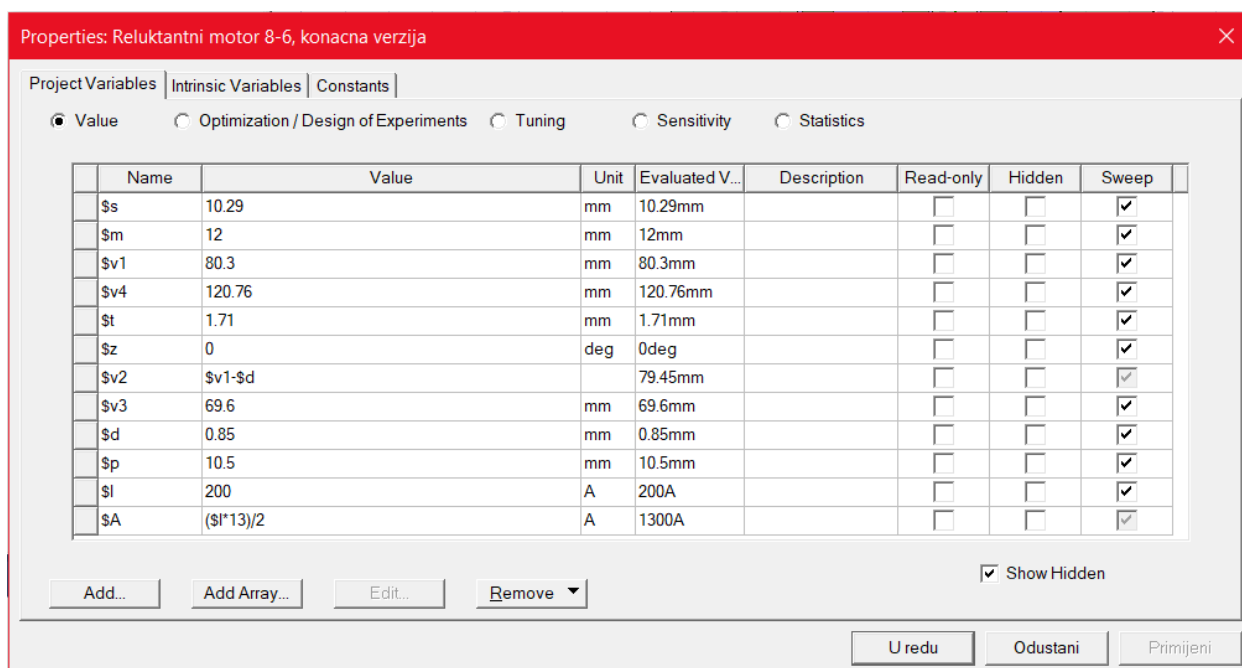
Properties: Reluktantni motor 8-6, konacna verzija

Project Variables | Intrinsic Variables | Constants

Value   Optimization / Design of Experiments   Tuning   Sensitivity   Statistics

| Name | Value | Unit | Evaluated V... | Description | Read-only | Hidden | Sweep |
|---|---|---|---|---|---|---|---|
| $s | 10.29 | mm | 10.29mm | | ☐ | ☐ | ☑ |
| $m | 12 | mm | 12mm | | ☐ | ☐ | ☑ |
| $v1 | 80.3 | mm | 80.3mm | | ☐ | ☐ | ☑ |
| $v4 | 120.76 | mm | 120.76mm | | ☐ | ☐ | ☑ |
| $t | 1.71 | mm | 1.71mm | | ☐ | ☐ | ☑ |
| $z | 0 | deg | 0deg | | ☐ | ☐ | ☑ |
| $v2 | $v1-$d | | 79.45mm | | ☐ | ☐ | ☑ |
| $v3 | 69.6 | mm | 69.6mm | | ☐ | ☐ | ☑ |
| $d | 0.85 | mm | 0.85mm | | ☐ | ☐ | ☑ |
| $p | 10.5 | mm | 10.5mm | | ☐ | ☐ | ☑ |
| $I | 200 | A | 200A | | ☐ | ☐ | ☑ |
| $A | ($I*13)/2 | A | 1300A | | ☐ | ☐ | ☑ |

Show Hidden

Add... | Add Array... | Edit... | Remove

U redu | Odustani | Primijeni